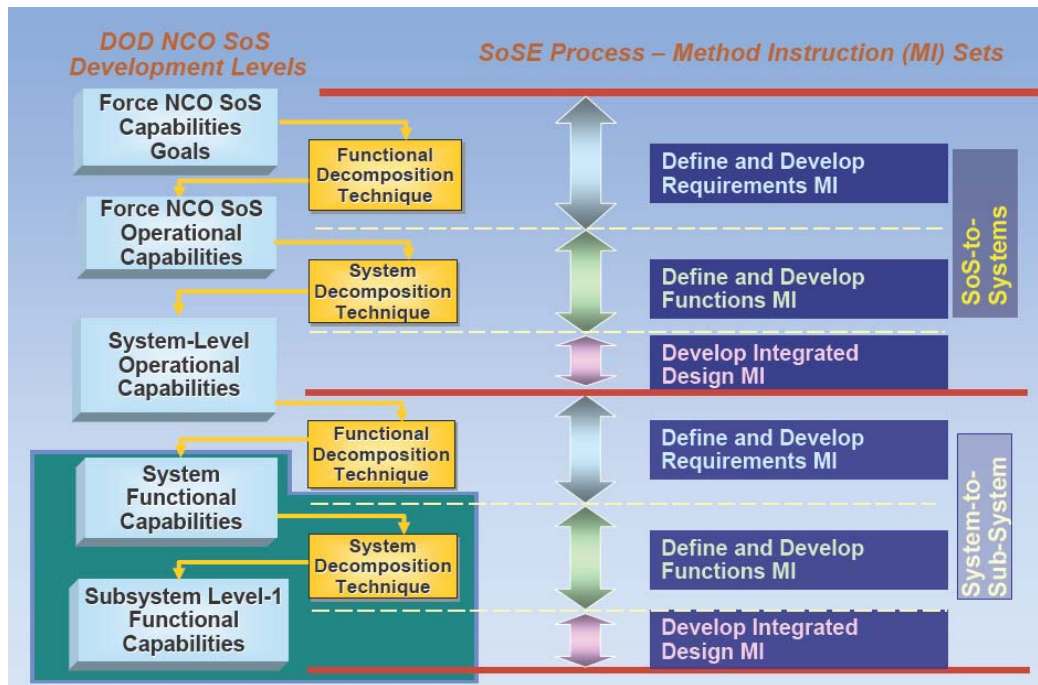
DOD NCO SoS Development Levels

SoSE Process – Method Instruction (MI) Sets

Force NCO SoS Capabilities Goals

Functional Decomposition Technique

Force NCO SoS Operational Capabilities

System Decomposition Technique

System-Level Operational Capabilities

Functional Decomposition Technique

System Functional Capabilities

System Decomposition Technique

Subsystem Level-1 Functional Capabilities

Define and Develop Requirements MI

Define and Develop Functions MI

Develop Integrated Design MI

SoS-to-Systems

Define and Develop Requirements MI

Define and Develop Functions MI

Develop Integrated Design MI

System-to-Sub-System